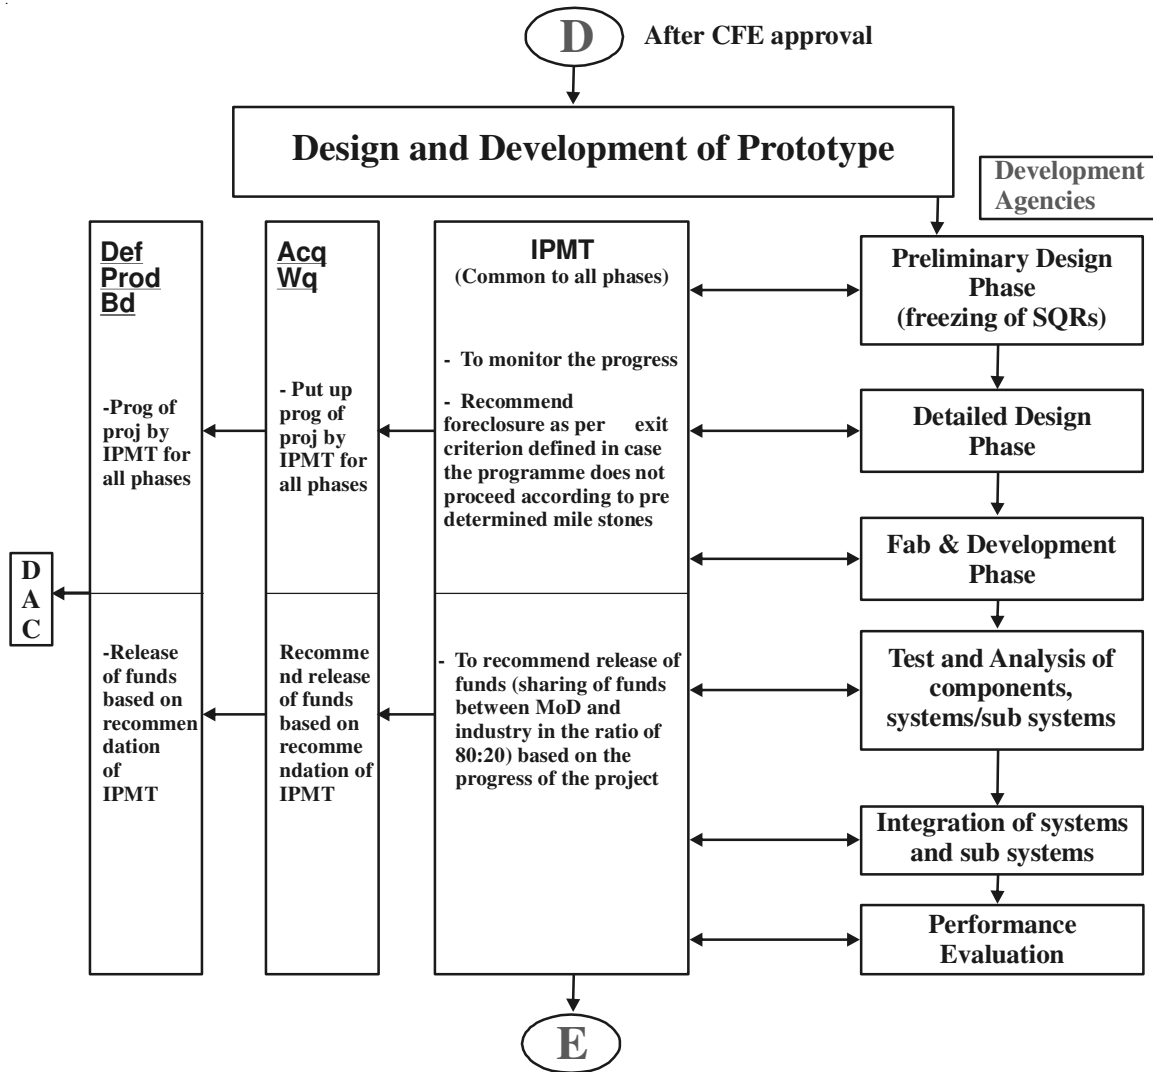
D

After CFE approval

Design and Development of Prototype

Development Agencies

Def Prod Bd

-Prog of proj by IPMT for all phases

-Release of funds based on recommendation of IPMT

Acq Wq

- Put up prog of proj by IPMT for all phases

Recommend release of funds based on recommendation of IPMT

IPMT
(Common to all phases)

- To monitor the progress

- Recommend foreclosure as per exit criterion defined in case the programme does not proceed according to pre determined mile stones

- To recommend release of funds (sharing of funds between MoD and industry in the ratio of 80:20) based on the progress of the project

D
A
C

Preliminary Design Phase (freezing of SQRs)

Detailed Design Phase

Fab & Development Phase

Test and Analysis of components, systems/sub systems

Integration of systems and sub systems

Performance Evaluation

E